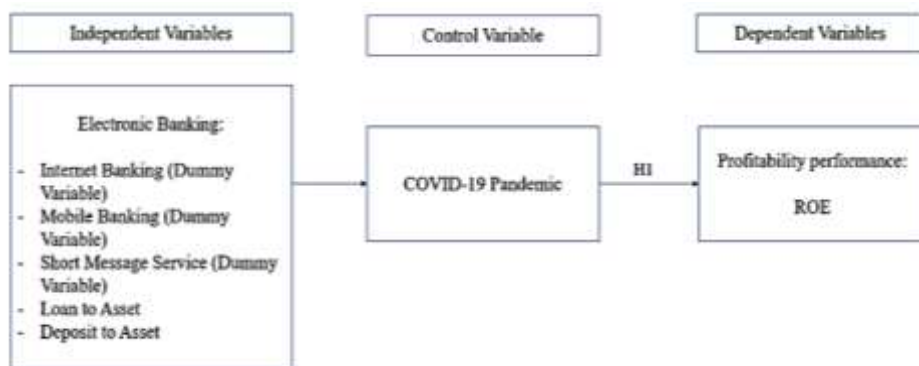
Independent Variables

Control Variable

Dependent Variables

Electronic Banking:

- Internet Banking (Dummy Variable)
- Mobile Banking (Dummy Variable)
- Short Message Service (Dummy Variable)
- Loan to Asset
- Deposit to Asset

COVID-19 Pandemic

H1

Profitability performance:

ROE